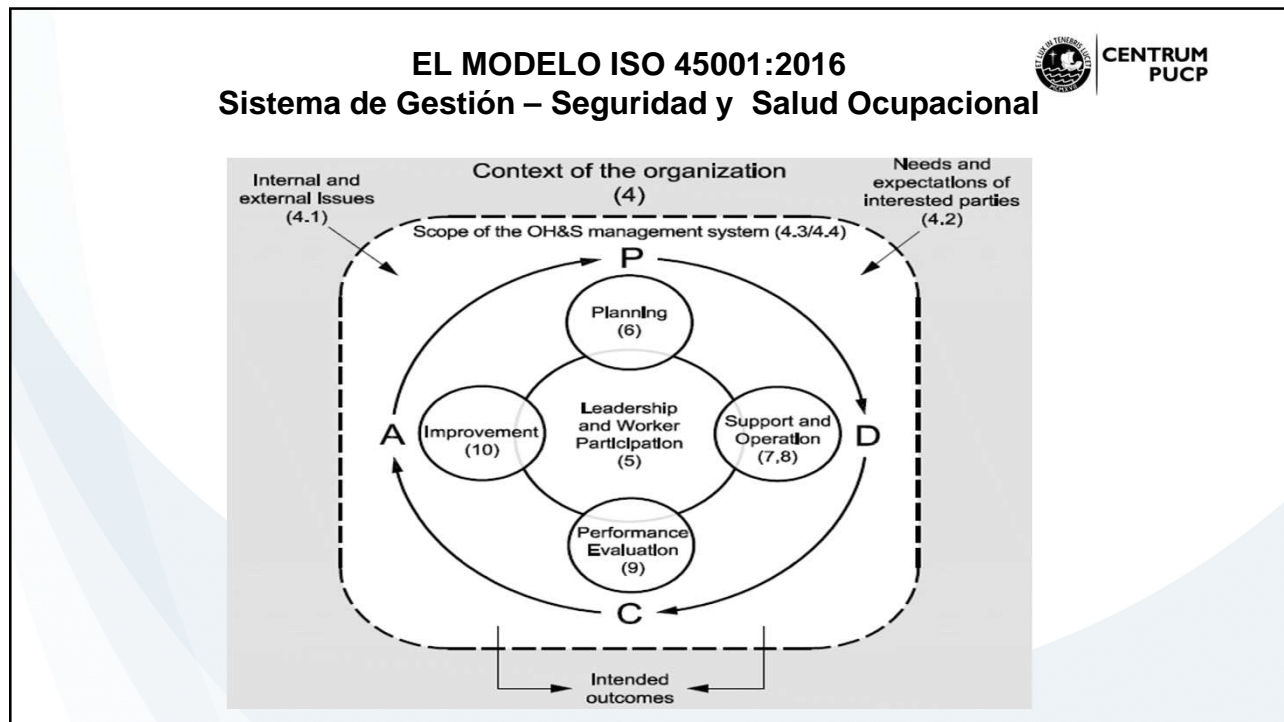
EL MODELO ISO 45001:2016
Sistema de Gestión – Seguridad y Salud Ocupacional

CENTRUM PUCP

Context of the organization
(4)

Internal and external Issues
(4.1)

Needs and expectations of interested parties
(4.2)

Scope of the OH&S management system (4.3/4.4)

P

Planning
(6)

A

Improvement
(10)

Leadership and Worker Participation
(5)

Support and Operation
(7,8)

D

Performance Evaluation
(9)

C

Intended outcomes